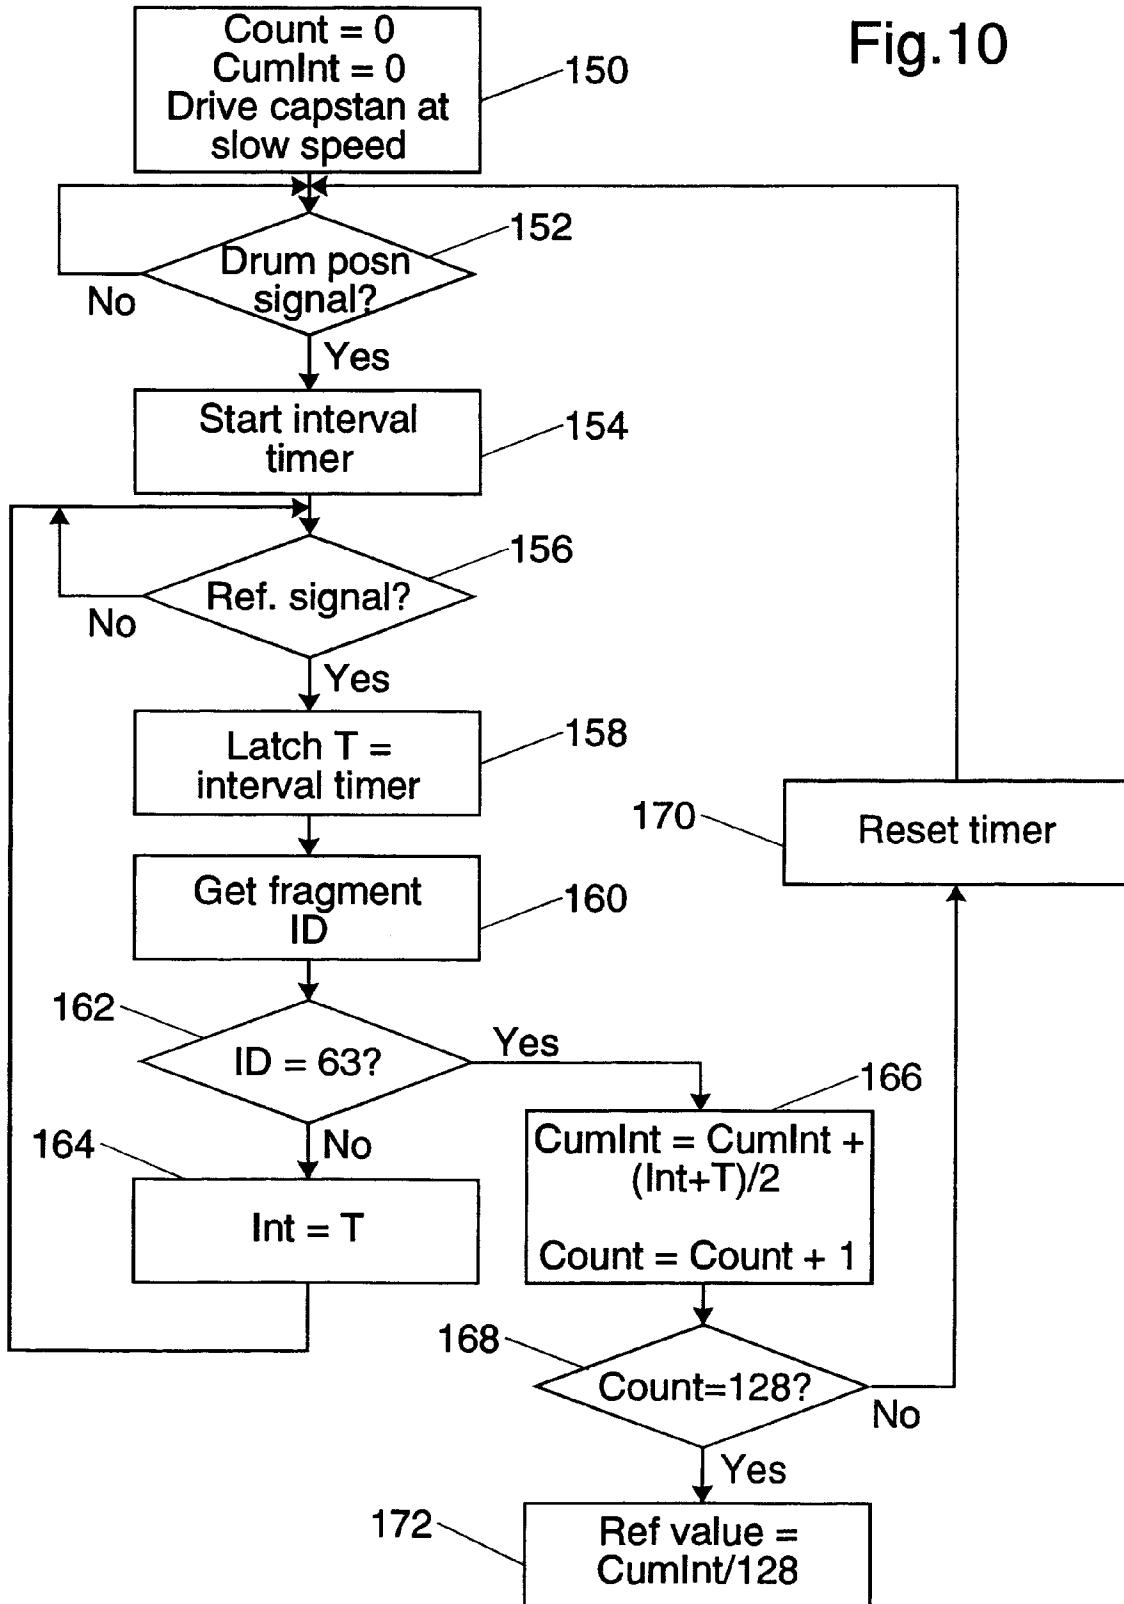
Fig.10

Count = 0
CumInt = 0
Drive capstan at slow speed

150

Drum posn signal?

152

No

Yes

Start interval timer

154

Ref. signal?

156

No

Yes

Latch T = interval timer

158

Get fragment ID

160

170

Reset timer

162

ID = 63?

Yes

166

No

164

Int = T

CumInt = CumInt + (Int+T)/2

Count = Count + 1

168

Count=128?

No

Yes

172

Ref value = CumInt/128